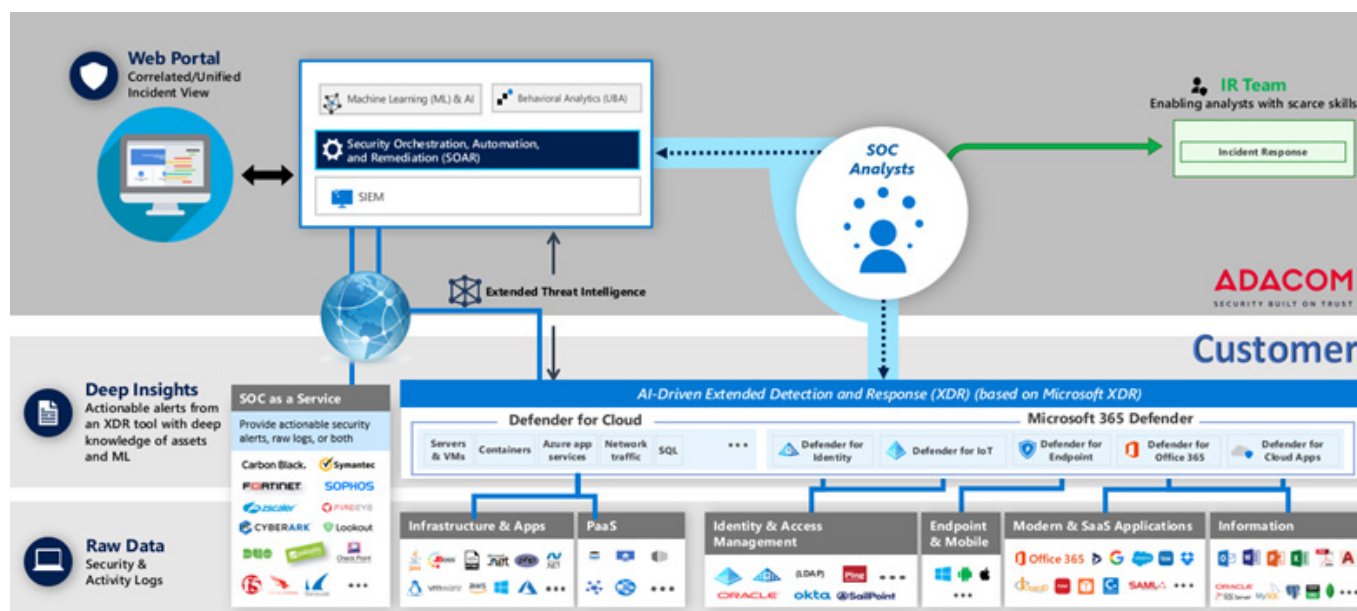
Web Portal
Correlated/Unified Incident View

Machine Learning (ML) & AI

Behavioral Analytics (UBA)

Security Orchestration, Automation, and Remediation (SOAR)

SIEM

SOC Analysts

IR Team
Enabling analysts with scarce skills

Incident Response

Extended Threat Intelligence

ADACOM
SECURITY BUILT ON TRUST

Customer

Deep Insights
Actionable alerts from an XDR tool with deep knowledge of assets and ML

SOC as a Service
Provide actionable security alerts, raw logs, or both

Carbon Black. Symantec
FORTINET SOPHOS
zscaler FIREEYE
CYBERARK Lookout
DUO paloalto Check Point
...

AI-Driven Extended Detection and Response (XDR) (based on Microsoft XDR)

Defender for Cloud
Servers & VMs | Containers | Azure app services | Network traffic | SQL | ...

Microsoft 365 Defender
Defender for Identity | Defender for IoT | Defender for Endpoint | Defender for Office 365 | Defender for Cloud Apps

Raw Data
Security & Activity Logs

Infrastructure & Apps
.NET php .NET
vmware aws ...

PaaS
...

Identity & Access Management
(LDAP) Ping ...
ORACLE okta SailPoint

Endpoint & Mobile
...

Modern & SaaS Applications
Office 365 G
SAML ...

Information
ORACLE SQL Server MySQL ...